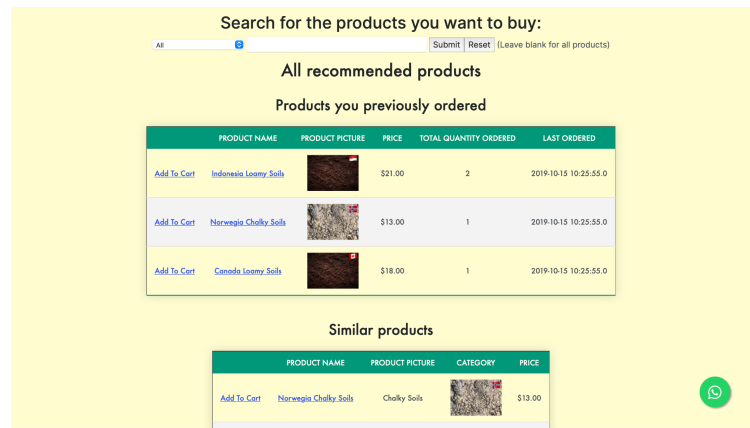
Search for the products you want to buy:

All

Submit Reset (Leave blank for all products)

All recommended products

Products you previously ordered

| | PRODUCT NAME | PRODUCT PICTURE | PRICE | TOTAL QUANTITY ORDERED | LAST ORDERED |
|---|---|---|---|---|---|
| Add To Cart | Indonesia Loamy Soils | | $21.00 | 2 | 2019-10-15 10:25:55.0 |
| Add To Cart | Norwegia Chalky Soils | | $13.00 | 1 | 2019-10-15 10:25:55.0 |
| Add To Cart | Canada Loamy Soils | | $18.00 | 1 | 2019-10-15 10:25:55.0 |

Similar products

| | PRODUCT NAME | PRODUCT PICTURE | CATEGORY | PRICE |
|---|---|---|---|---|
| Add To Cart | Norwegia Chalky Soils | Chalky Soils | | $13.00 |